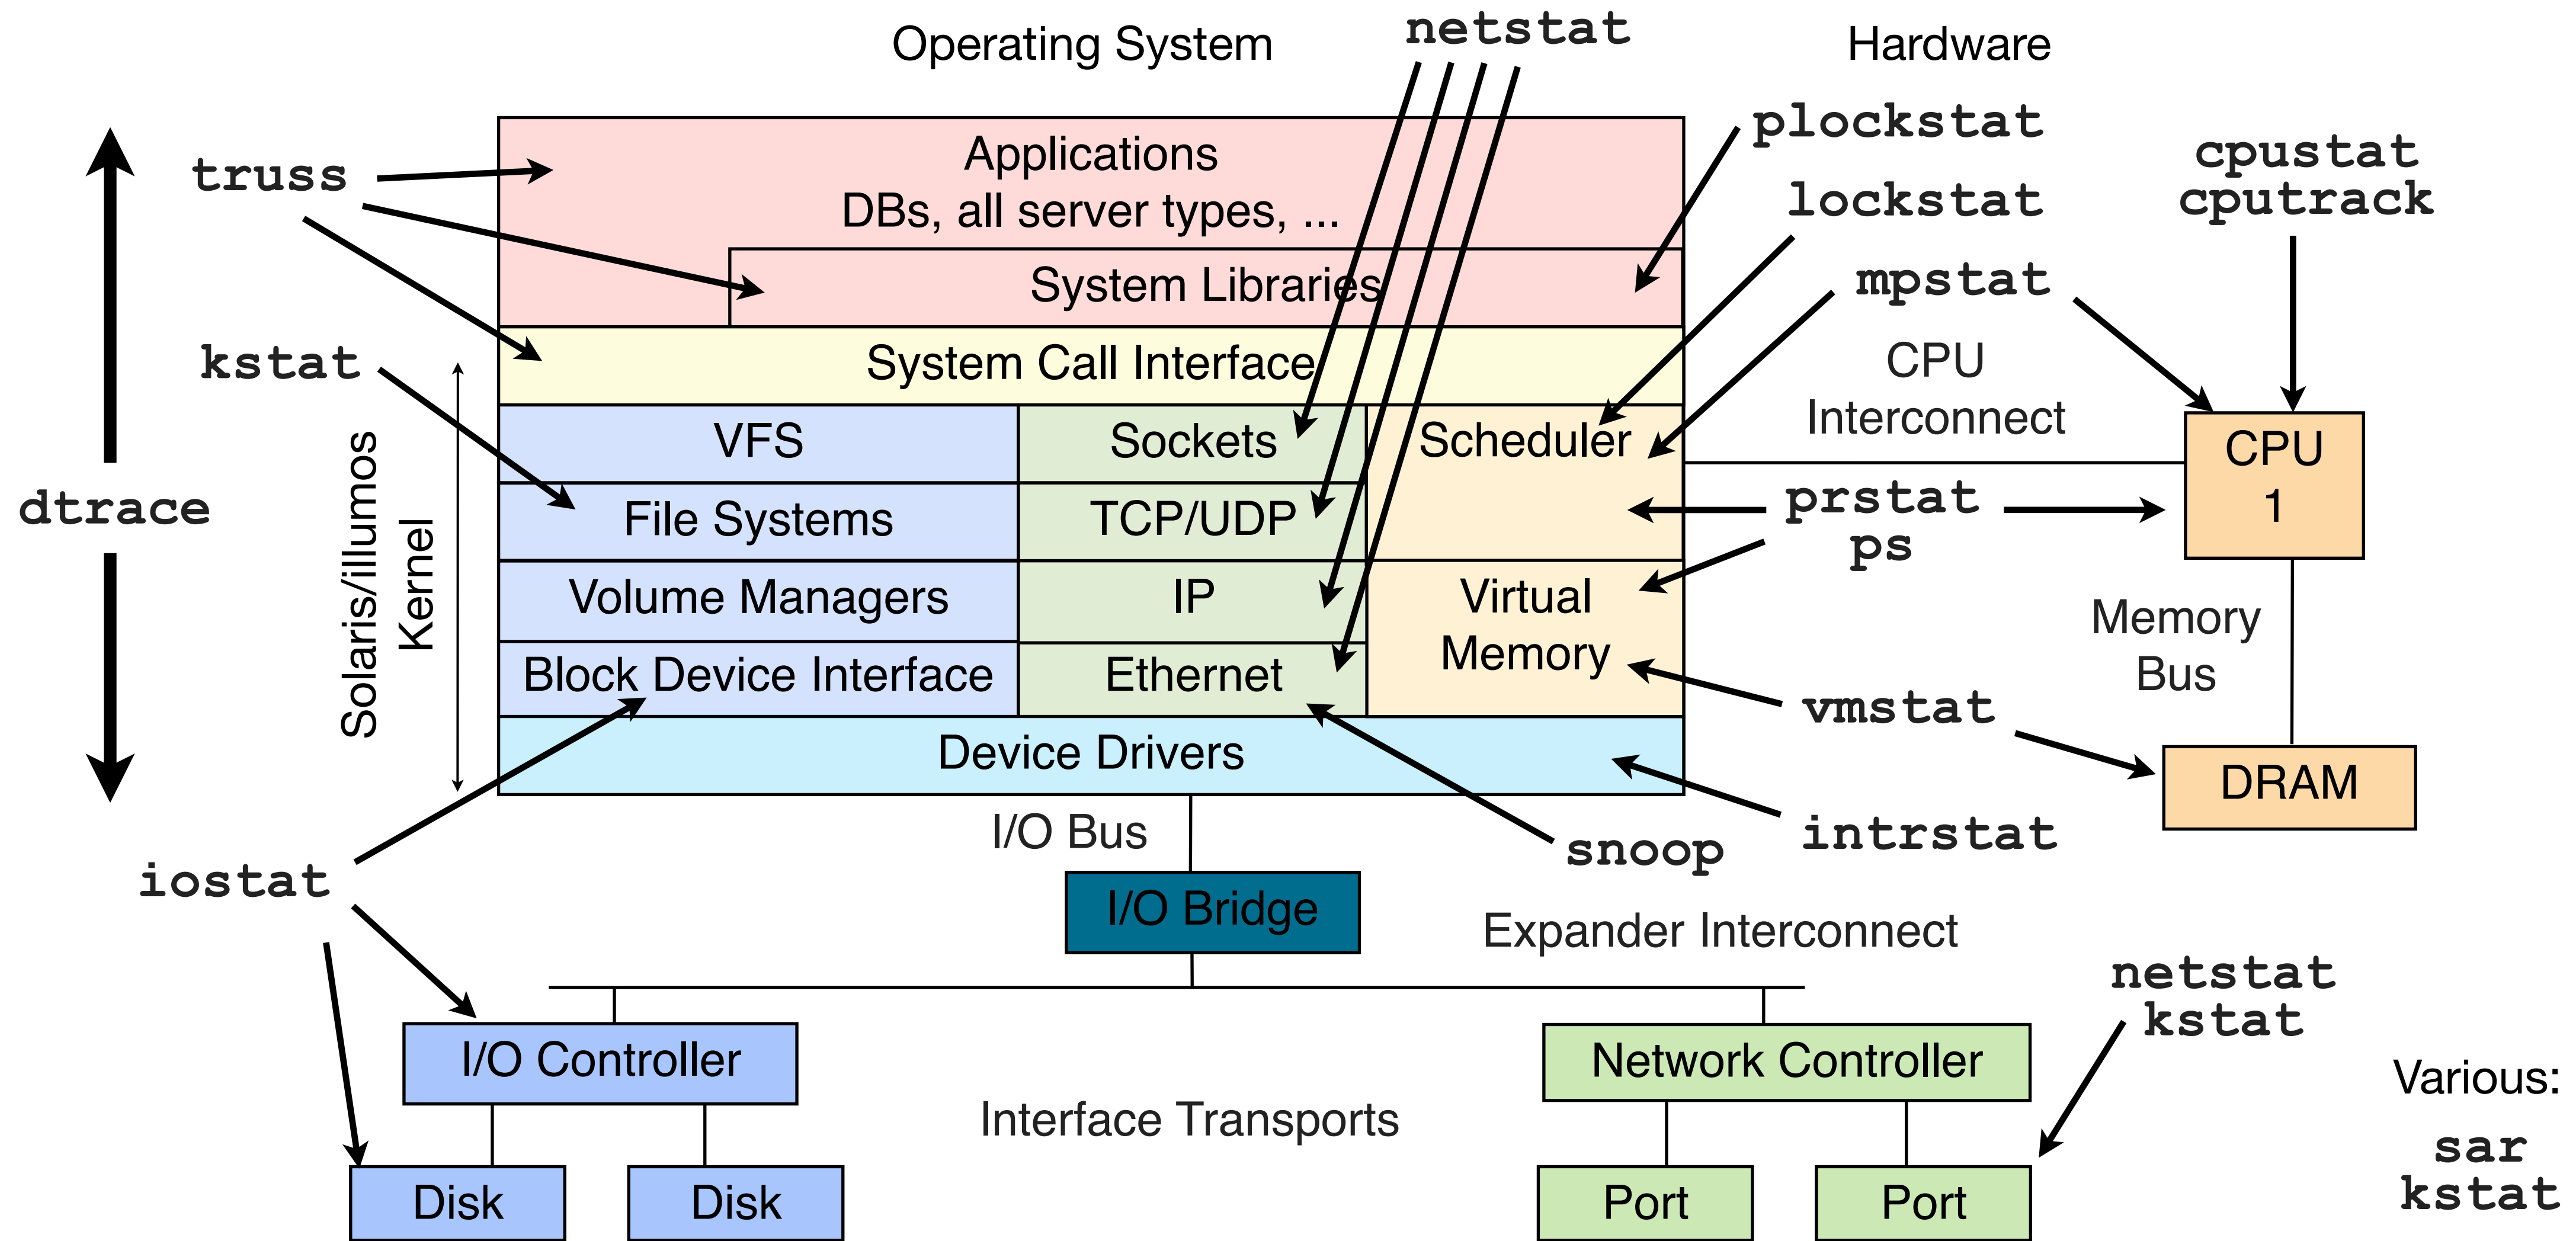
Operating System

netstat

Hardware

plockstat

cpustat
cputrack

truss

Applications
DBs, all server types, ...

lockstat

System Libraries

mpstat

kstat

System Call Interface

CPU
Interconnect

dtrace

Solaris/illumos
Kernel

VFS

Sockets

Scheduler

CPU
1

File Systems

TCP/UDP

prstat
ps

Volume Managers

IP

Virtual
Memory

Memory
Bus

Block Device Interface

Ethernet

vmstat

Device Drivers

DRAM

I/O Bus

snoop

intrstat

iostat

I/O Bridge

Expander Interconnect

netstat
kstat

I/O Controller

Network Controller

Interface Transports

Various:

sar
kstat

Disk

Disk

Port

Port